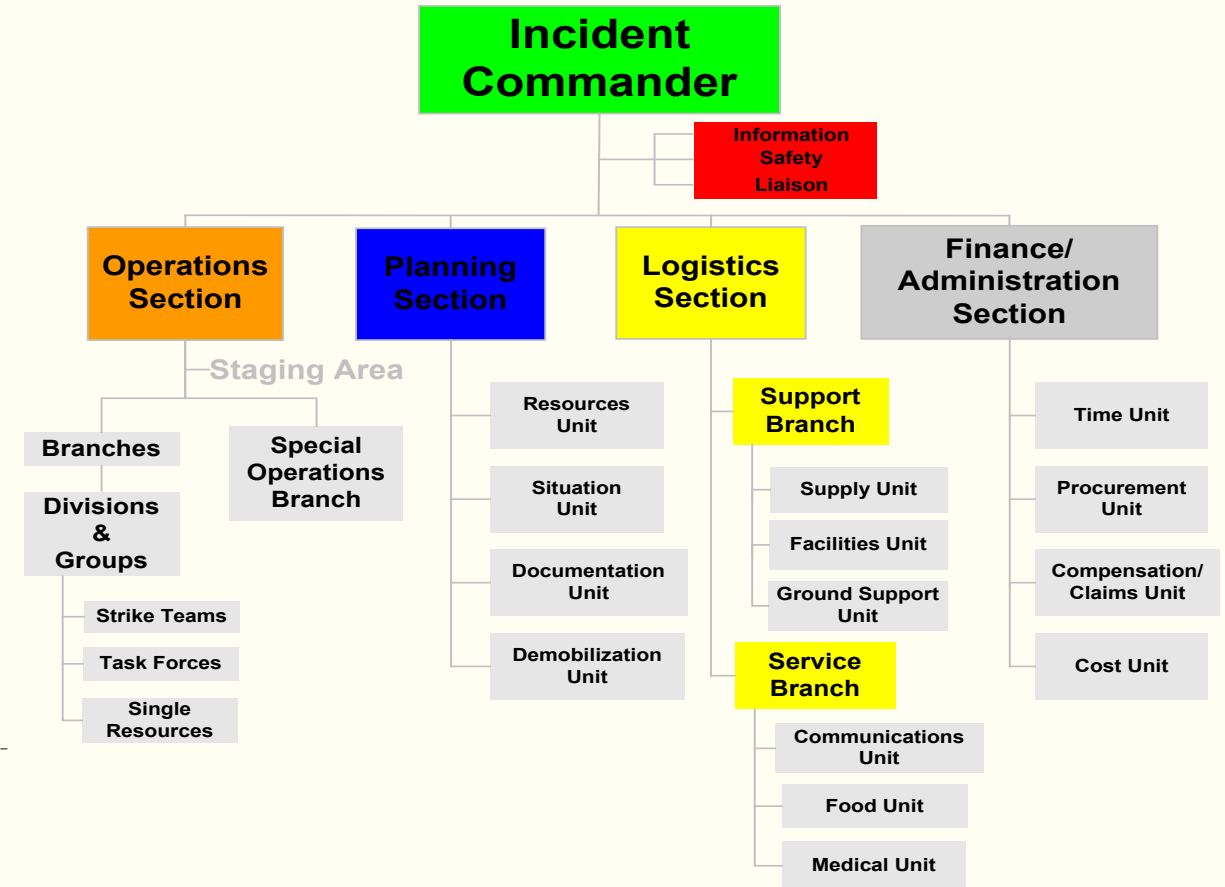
Incident Commander

Information
Safety
Liaison

Operations Section

Planning Section

Logistics Section

Finance/ Administration Section

Staging Area

Branches

Divisions & Groups

Strike Teams

Task Forces

Single Resources

Special Operations Branch

Resources Unit

Situation Unit

Documentation Unit

Demobilization Unit

Support Branch

Supply Unit

Facilities Unit

Ground Support Unit

Service Branch

Communications Unit

Food Unit

Medical Unit

Time Unit

Procurement Unit

Compensation/ Claims Unit

Cost Unit